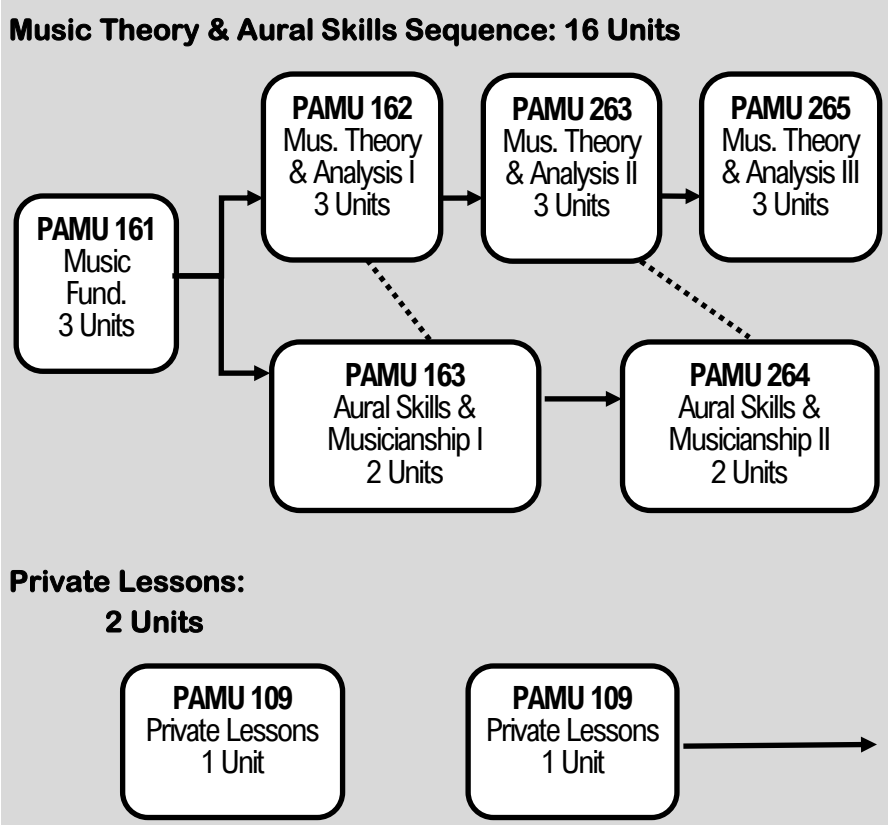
Music Theory & Aural Skills Sequence: 16 Units

PAMU 162
Mus. Theory & Analysis I
3 Units

PAMU 263
Mus. Theory & Analysis II
3 Units

PAMU 265
Mus. Theory & Analysis III
3 Units

PAMU 161
Music Fund.
3 Units

PAMU 163
Aural Skills & Musicianship I
2 Units

PAMU 264
Aural Skills & Musicianship II
2 Units

Private Lessons:
2 Units

PAMU 109
Private Lessons
1 Unit

PAMU 109
Private Lessons
1 Unit